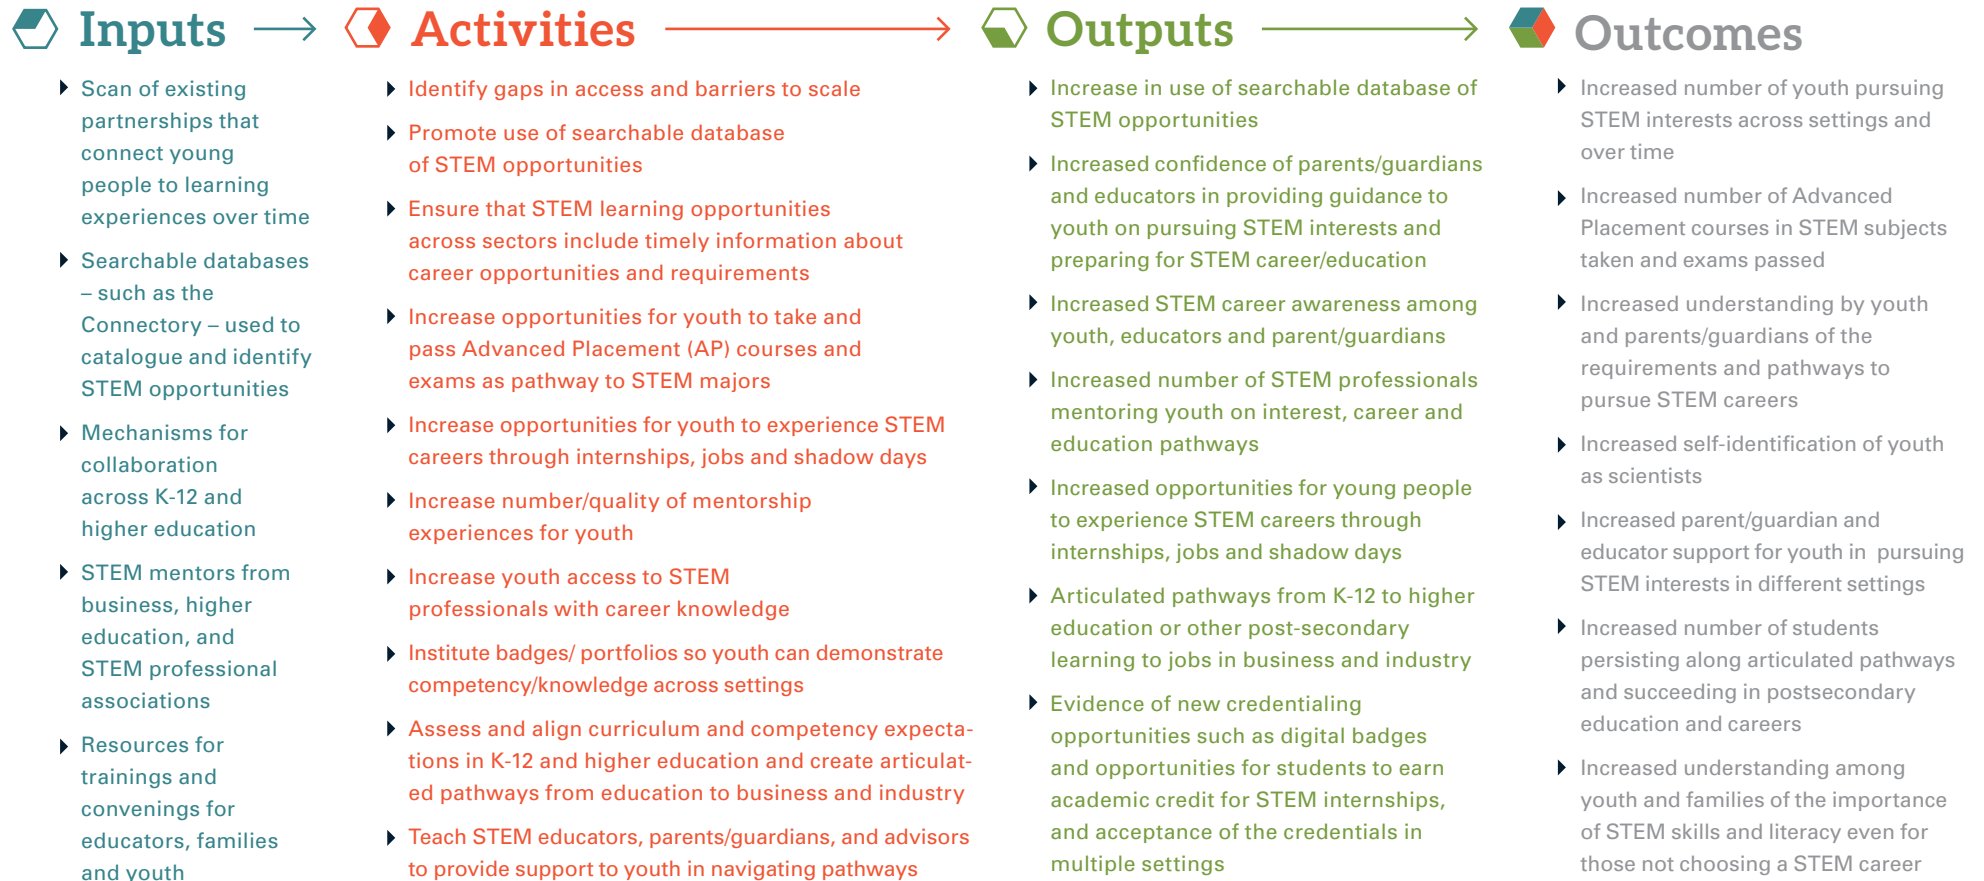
Inputs

Scan of existing partnerships that connect young people to learning experiences over time

Searchable databases – such as the Connectory – used to catalogue and identify STEM opportunities

Mechanisms for collaboration across K-12 and higher education

STEM mentors from business, higher education, and STEM professional associations

Resources for trainings and convenings for educators, families and youth

Activities

Identify gaps in access and barriers to scale

Promote use of searchable database of STEM opportunities

Ensure that STEM learning opportunities across sectors include timely information about career opportunities and requirements

Increase opportunities for youth to take and pass Advanced Placement (AP) courses and exams as pathway to STEM majors

Increase opportunities for youth to experience STEM careers through internships, jobs and shadow days

Increase number/quality of mentorship experiences for youth

Increase youth access to STEM professionals with career knowledge

Institute badges/ portfolios so youth can demonstrate competency/knowledge across settings

Assess and align curriculum and competency expectations in K-12 and higher education and create articulated pathways from education to business and industry

Teach STEM educators, parents/guardians, and advisors to provide support to youth in navigating pathways

Outputs

Increase in use of searchable database of STEM opportunities

Increased confidence of parents/guardians and educators in providing guidance to youth on pursuing STEM interests and preparing for STEM career/education

Increased STEM career awareness among youth, educators and parent/guardians

Increased number of STEM professionals mentoring youth on interest, career and education pathways

Increased opportunities for young people to experience STEM careers through internships, jobs and shadow days

Articulated pathways from K-12 to higher education or other post-secondary learning to jobs in business and industry

Evidence of new credentialing opportunities such as digital badges and opportunities for students to earn academic credit for STEM internships, and acceptance of the credentials in multiple settings

Outcomes

Increased number of youth pursuing STEM interests across settings and over time

Increased number of Advanced Placement courses in STEM subjects taken and exams passed

Increased understanding by youth and parents/guardians of the requirements and pathways to pursue STEM careers

Increased self-identification of youth as scientists

Increased parent/guardian and educator support for youth in pursuing STEM interests in different settings

Increased number of students persisting along articulated pathways and succeeding in postsecondary education and careers

Increased understanding among youth and families of the importance of STEM skills and literacy even for those not choosing a STEM career